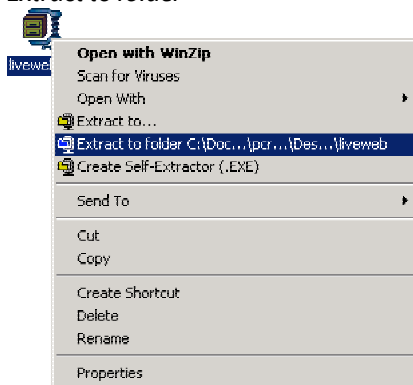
Extract to folder

liveweb

Open with WinZip
Scan for Viruses
Open With
Extract to...
Extract to folder C:\Doc...\pcr...\Des...\liveweb
Create Self-Extractor (.EXE)
Send To
Cut
Copy
Create Shortcut
Delete
Rename
Properties